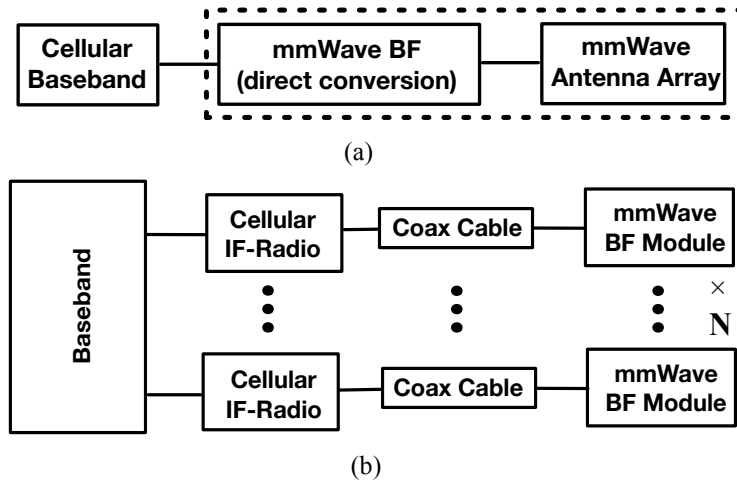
Cellular Baseband

mmWave BF (direct conversion)

mmWave Antenna Array

(a)

Baseband

Cellular IF-Radio

Coax Cable

mmWave BF Module

$\times$ N

Cellular IF-Radio

Coax Cable

mmWave BF Module

(b)